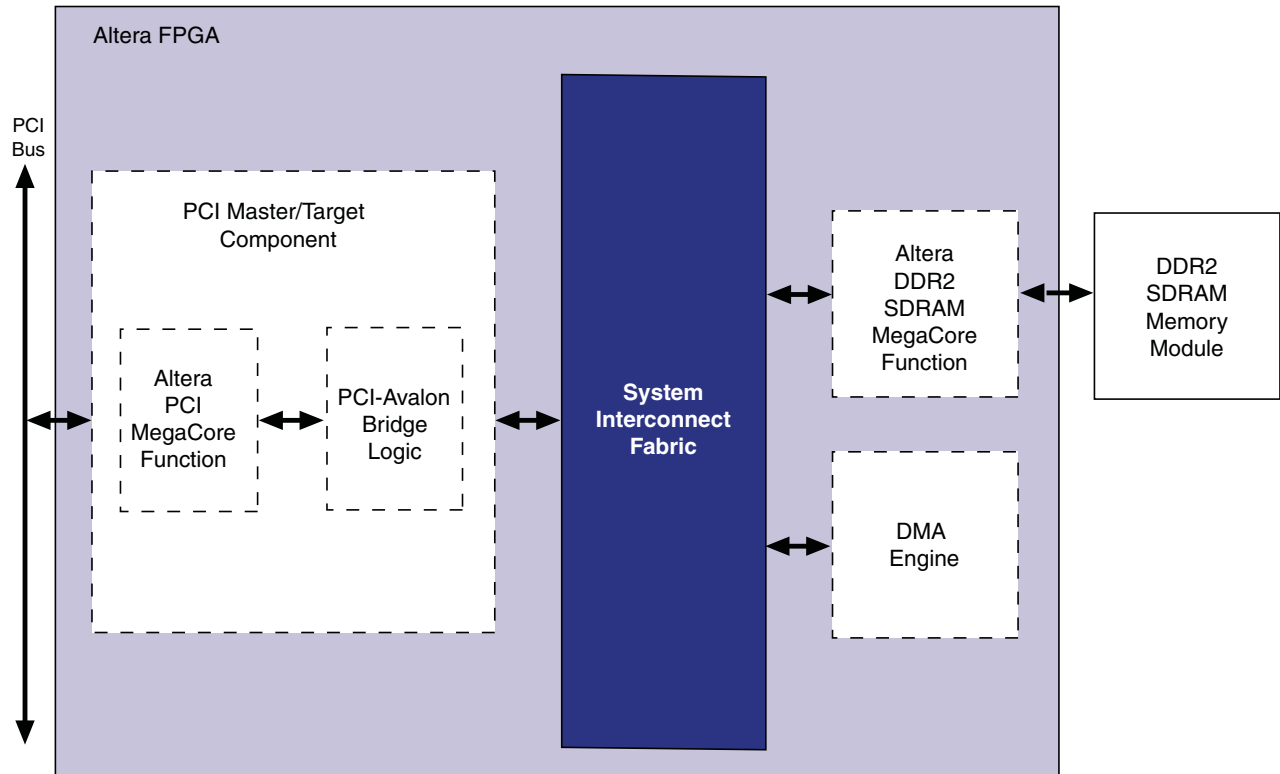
Altera FPGA

PCI Bus

PCI Master/Target Component

Altera PCI MegaCore Function

PCI-Avalon Bridge Logic

System Interconnect Fabric

Altera DDR2 SDRAM MegaCore Function

DDR2 SDRAM Memory Module

DMA Engine